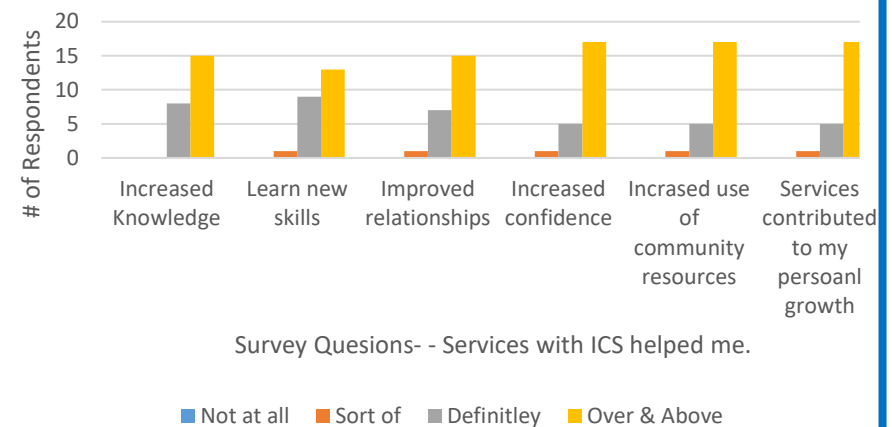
# of Respondents

20
15
10
5
0

8 15
1 9 13
1 7 15
1 5 17
1 5 17
1 5 17

Increased Knowledge
Learn new skills
Improved relationships
Increased confidence
Incrased use of community resources
Services contributed to my persoanl growth

Survey Quesions- - Services with ICS helped me.

Not at all
Sort of
Definitley
Over & Above